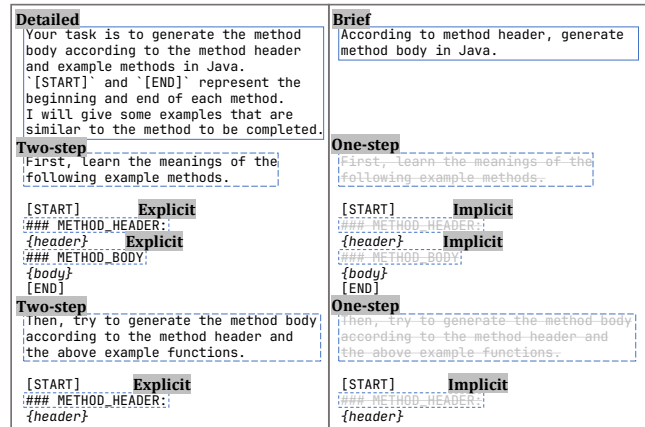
Detailed
Your task is to generate the method body according to the method header and example methods in Java.
`[START]` and `[END]` represent the beginning and end of each method.
I will give some examples that are similar to the method to be completed.

Brief
According to method header, generate method body in Java.

Two-step
First, learn the meanings of the following example methods.

[START] Explicit
### METHOD_HEADER:
*{header}* Explicit
### METHOD_BODY
*{body}*
[END]

One-step
First, learn the meanings of the following example methods.

[START] Implicit
### METHOD_HEADER:
*{header}* Implicit
### METHOD_BODY
*{body}*
[END]

Two-step
Then, try to generate the method body according to the method header and the above example functions.

[START] Explicit
### METHOD_HEADER:
*{header}*

One-step
Then, try to generate the method body according to the method header and the above example functions.

[START] Implicit
### METHOD_HEADER:
*{header}*